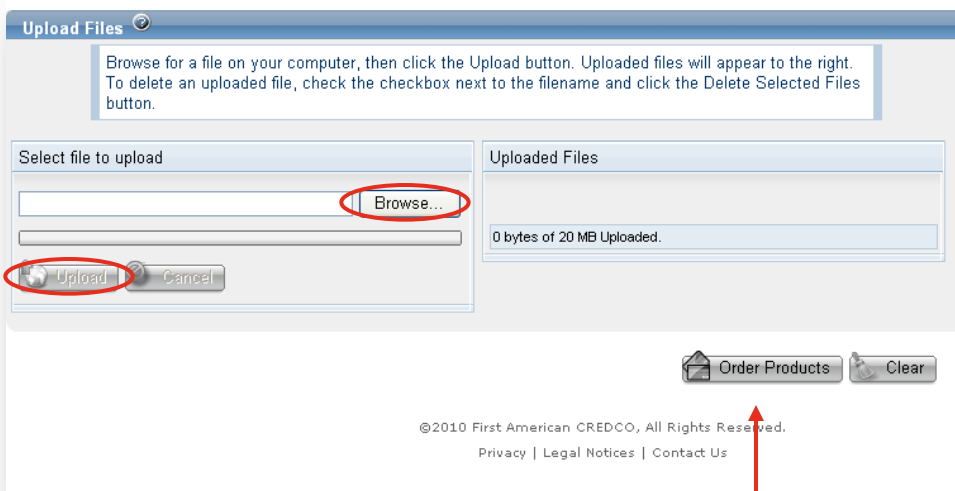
Upload Files

Browse for a file on your computer, then click the Upload button. Uploaded files will appear to the right. To delete an uploaded file, check the checkbox next to the filename and click the Delete Selected Files button.

Select file to upload

Browse...

Upload Cancel

Uploaded Files

0 bytes of 20 MB Uploaded.

Order Products Clear

©2010 First American CREDCO, All Rights Reserved.

Privacy | Legal Notices | Contact Us